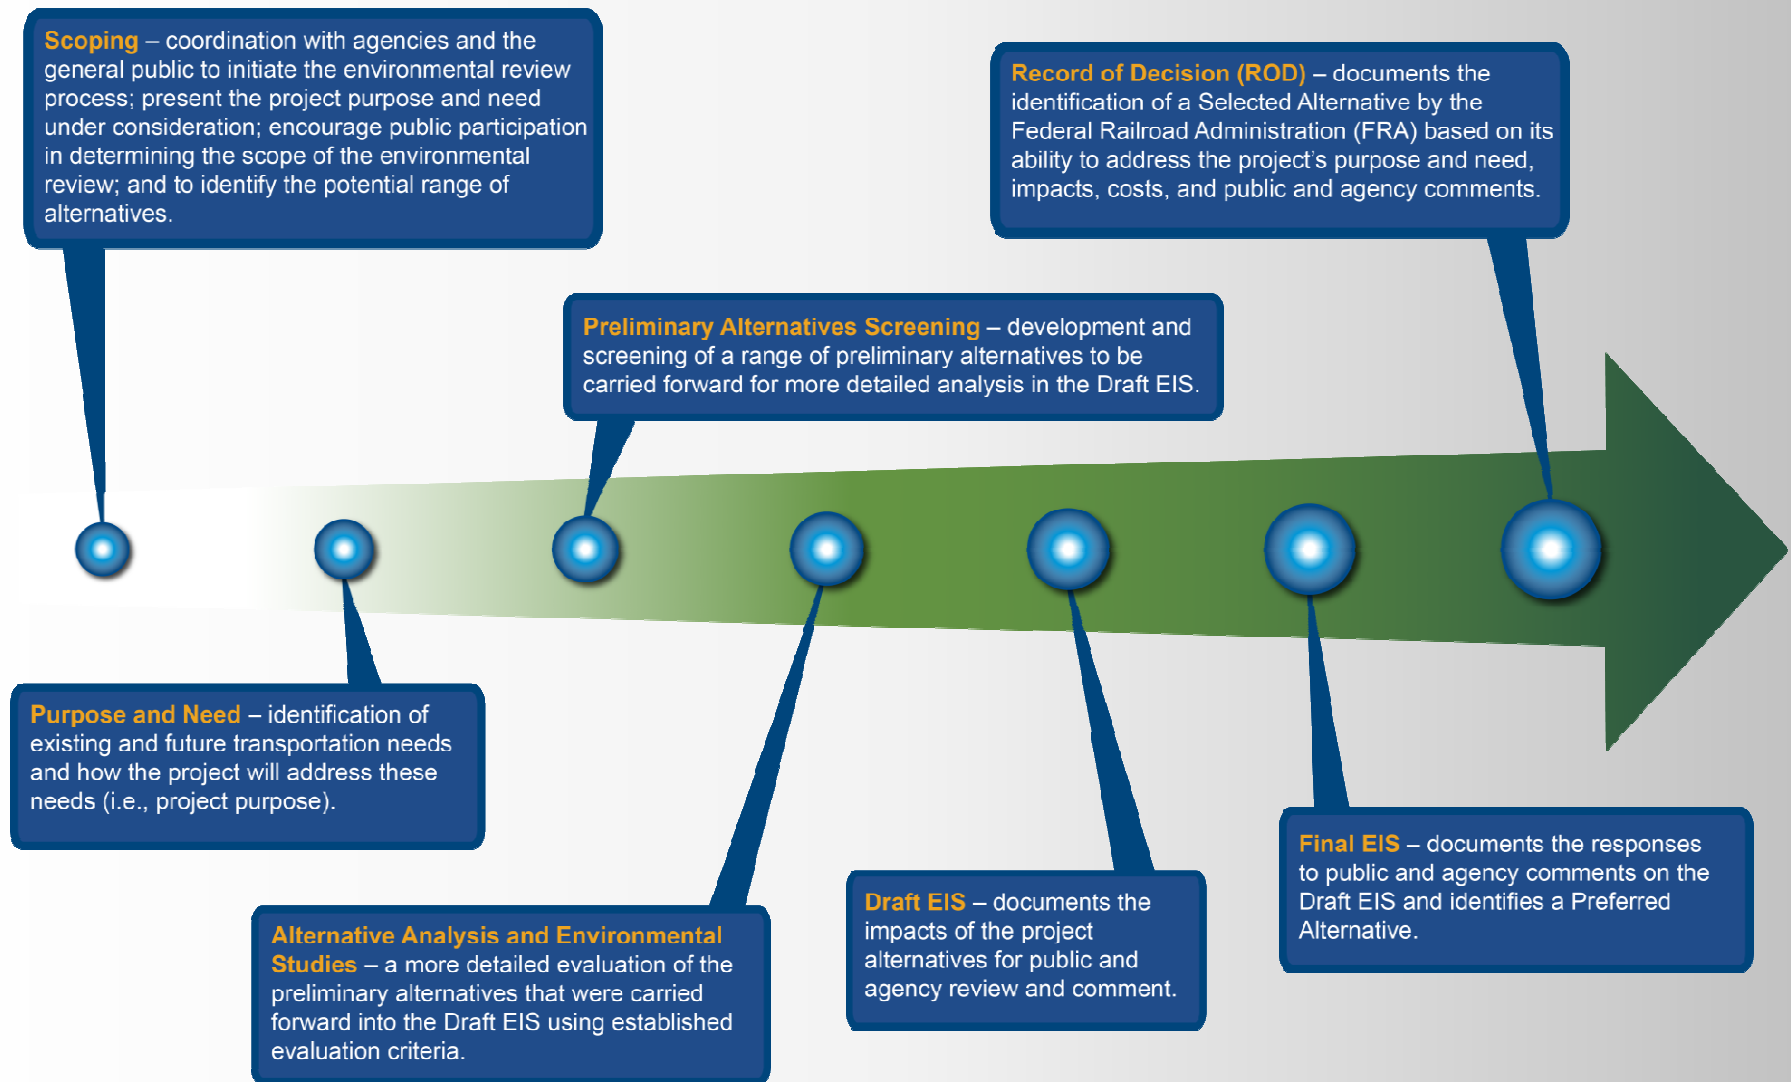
Scoping – coordination with agencies and the general public to initiate the environmental review process; present the project purpose and need under consideration; encourage public participation in determining the scope of the environmental review; and to identify the potential range of alternatives.

Record of Decision (ROD) – documents the identification of a Selected Alternative by the Federal Railroad Administration (FRA) based on its ability to address the project's purpose and need, impacts, costs, and public and agency comments.

Preliminary Alternatives Screening – development and screening of a range of preliminary alternatives to be carried forward for more detailed analysis in the Draft EIS.

Purpose and Need – identification of existing and future transportation needs and how the project will address these needs (i.e., project purpose).

Alternative Analysis and Environmental Studies – a more detailed evaluation of the preliminary alternatives that were carried forward into the Draft EIS using established evaluation criteria.

Draft EIS – documents the impacts of the project alternatives for public and agency review and comment.

Final EIS – documents the responses to public and agency comments on the Draft EIS and identifies a Preferred Alternative.